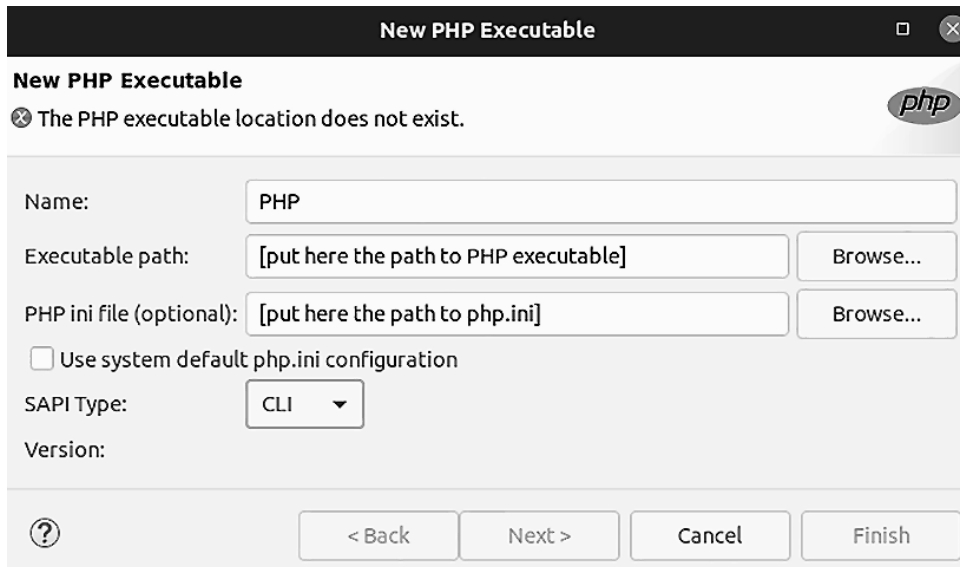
New PHP Executable

New PHP Executable
The PHP executable location does not exist.

php

Name: PHP
Executable path: [put here the path to PHP executable] Browse...
PHP ini file (optional): [put here the path to php.ini] Browse...
Use system default php.ini configuration
SAPI Type: CLI
Version:

?
< Back Next > Cancel Finish